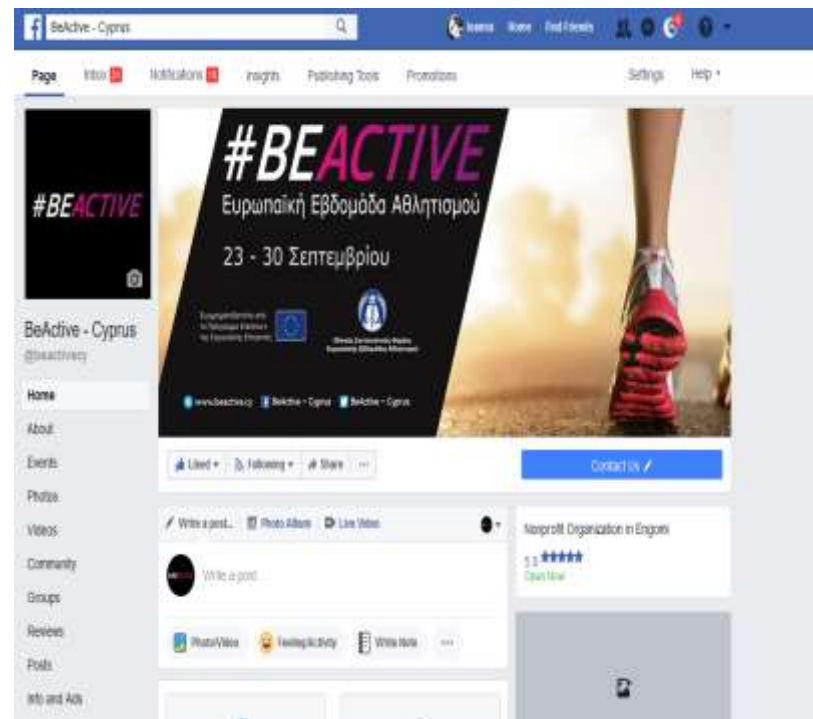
BeActive - Cyprus

Ioanna Home Find Friends

Page Inbox Notifications Insights Publishing Tools Promotions Settings Help

#BEACTIVE

#BEACTIVE
Ευρωπαϊκή Εβδομάδα Αθλητισμού
23 - 30 Σεπτεμβρίου

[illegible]

www.beactive.cy BeActive - Cyprus BeActive - Cyprus

BeActive - Cyprus
@beactivecy

Home
About
Events
Photos
Videos
Community
Groups
Reviews
Posts
Info and Ads

Liked Following Share ...

Contact Us

Write a post... Photo Album Live Video

Write a post...

Photo/Video Feeling/Activity Write Note ...

Nonprofit Organization in Engomi
5.0 ★★★★★
Open Now